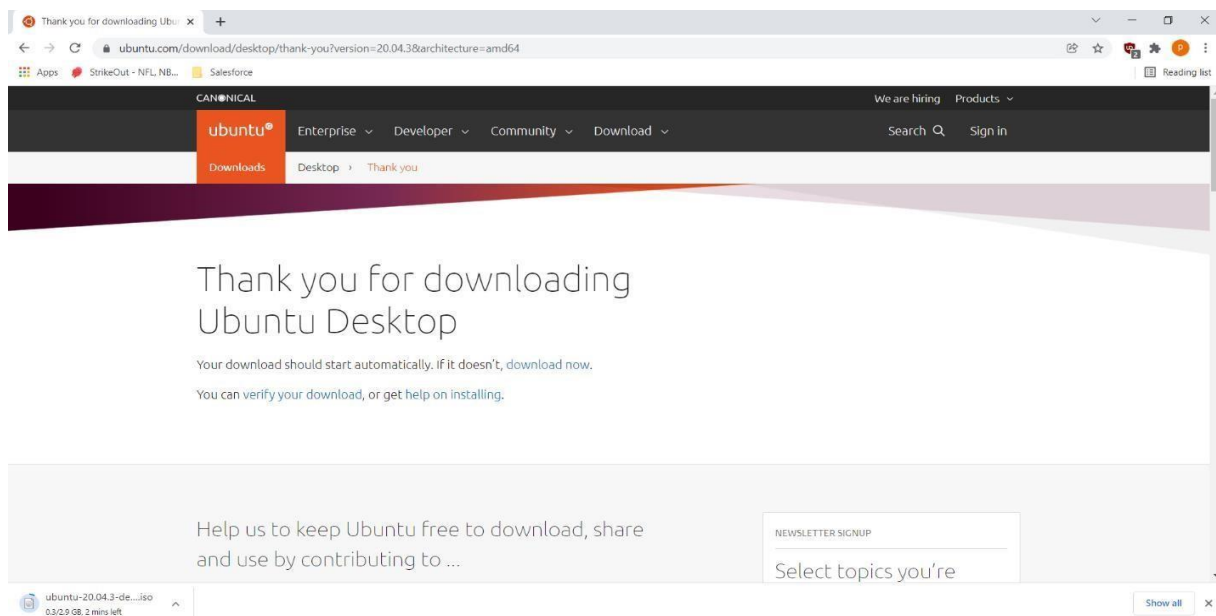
Thank you for downloading Ubu ×
+

ubuntu.com/download/desktop/thank-you?version=20.04.3&architecture=amd64

Apps StrikeOut - NFL, NB... Salesforce
Reading list

CANONICAL
We are hiring Products

ubuntu® Enterprise Developer Community Download
Search Sign in

Downloads Desktop › Thank you

Thank you for downloading Ubuntu Desktop

Your download should start automatically. If it doesn't, download now.

You can verify your download, or get help on installing.

Help us to keep Ubuntu free to download, share and use by contributing to ...

NEWSLETTER SIGNUP

Select topics you're

ubuntu-20.04.3-de....iso
0.3/2.9 GB, 2 mins left

Show all ×